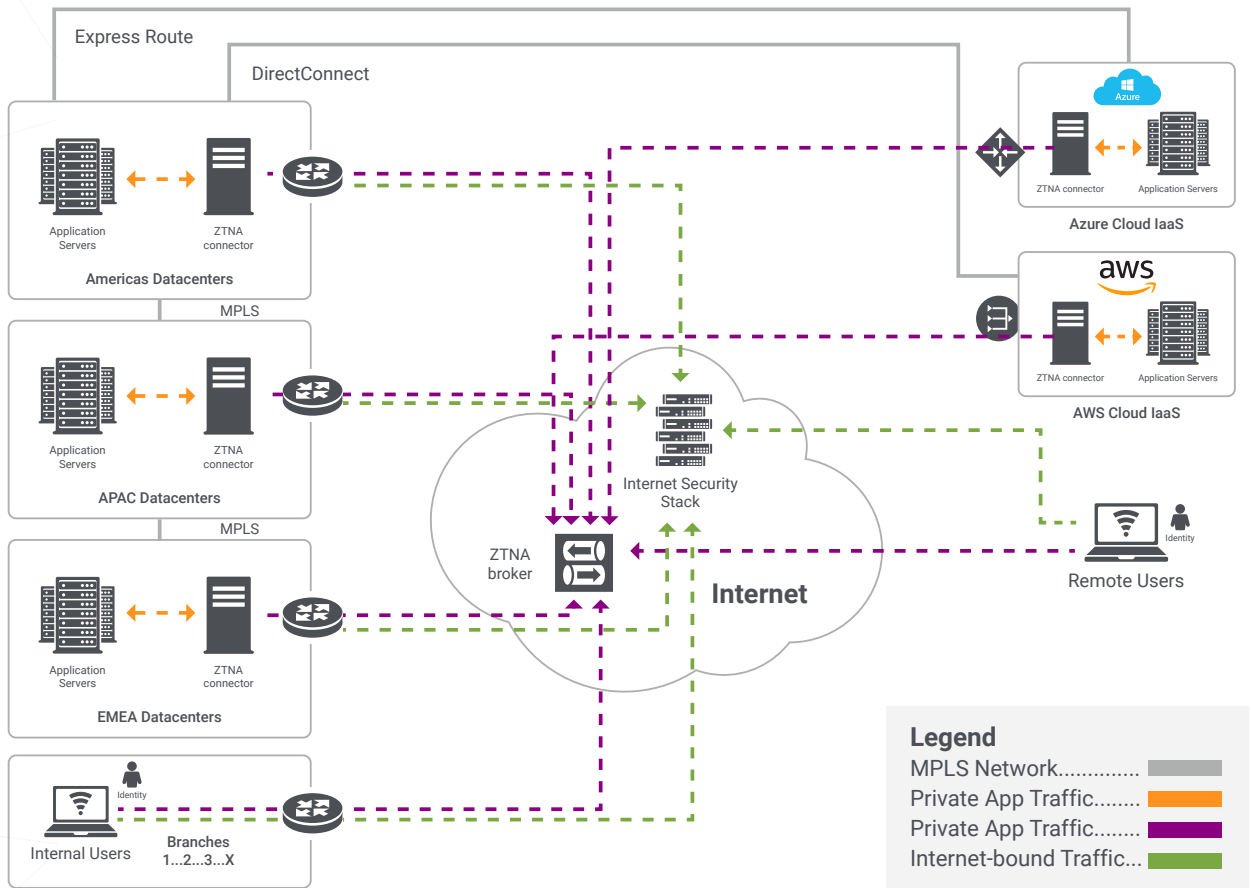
Express Route

DirectConnect

Application Servers

ZTNA connector

Americas Datacenters

MPLS

Application Servers

ZTNA connector

APAC Datacenters

MPLS

Application Servers

ZTNA connector

EMEA Datacenters

Identity

Internal Users

Branches 1...2...3...X

Azure

ZTNA connector

Application Servers

Azure Cloud IaaS

aws

ZTNA connector

Application Servers

AWS Cloud IaaS

Internet Security Stack

ZTNA broker

Internet

Identity

Remote Users

Legend

MPLS Network.............

Private App Traffic........

Private App Traffic........

Internet-bound Traffic...